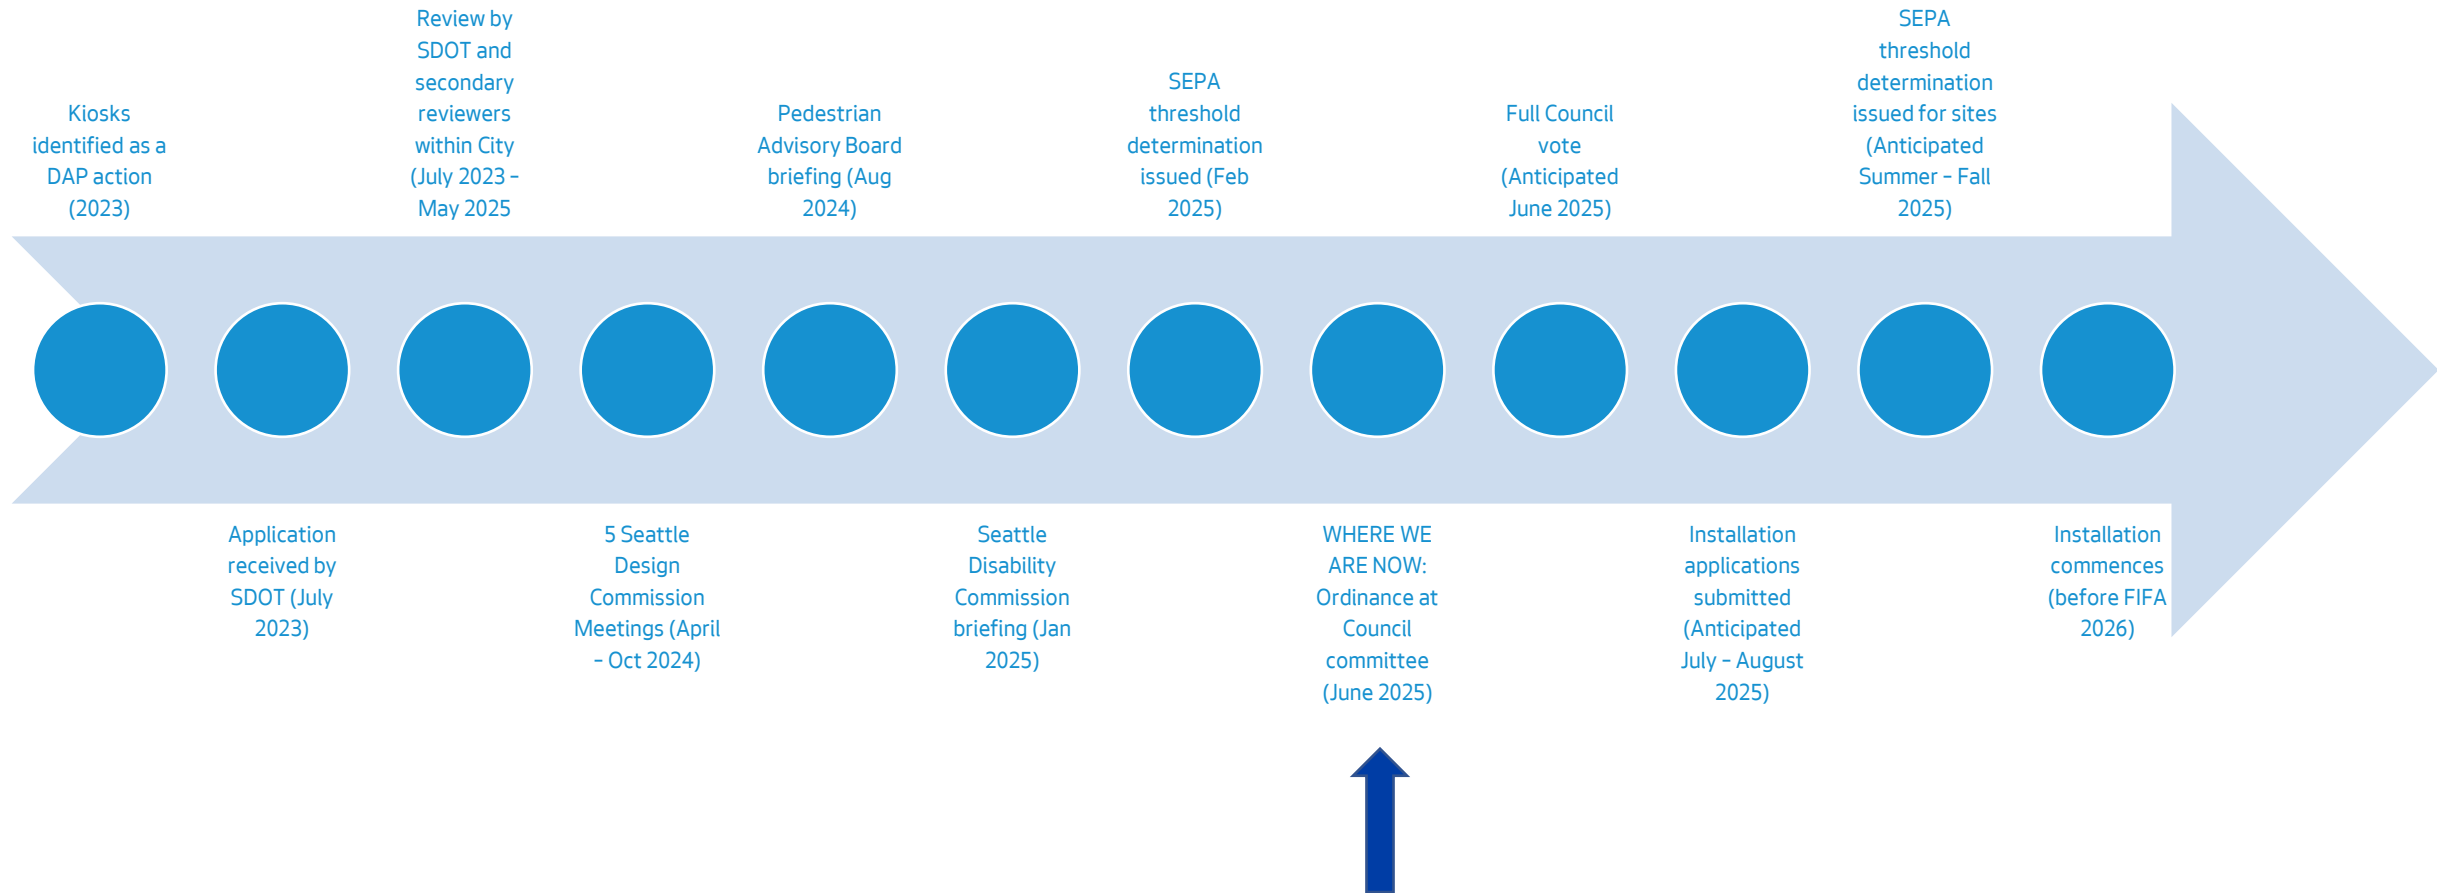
Kiosks identified as a DAP action (2023)

Application received by SDOT (July 2023)

Review by SDOT and secondary reviewers within City (July 2023 – May 2025

5 Seattle Design Commission Meetings (April – Oct 2024)

Pedestrian Advisory Board briefing (Aug 2024)

Seattle Disability Commission briefing (Jan 2025)

SEPA threshold determination issued (Feb 2025)

WHERE WE ARE NOW: Ordinance at Council committee (June 2025)

Full Council vote (Anticipated June 2025)

Installation applications submitted (Anticipated July – August 2025)

SEPA threshold determination issued for sites (Anticipated Summer – Fall 2025)

Installation commences (before FIFA 2026)